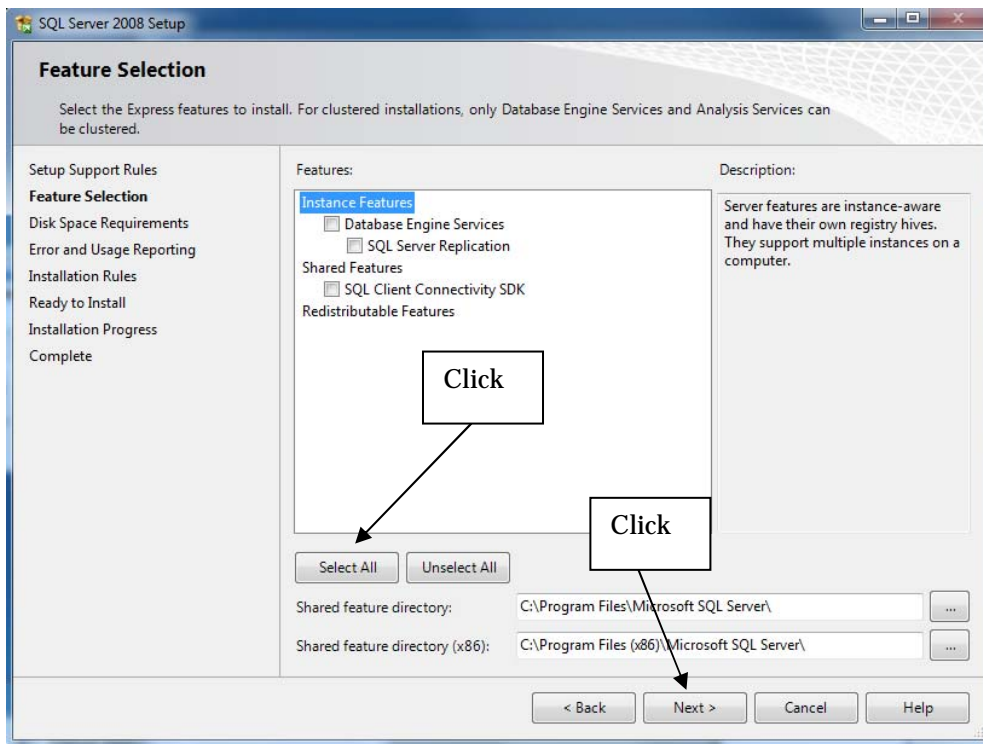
SQL Server 2008 Setup

Feature Selection

Select the Express features to install. For clustered installations, only Database Engine Services and Analysis Services can be clustered.

Setup Support Rules
Feature Selection
Disk Space Requirements
Error and Usage Reporting
Installation Rules
Ready to Install
Installation Progress
Complete

Features:

Instance Features
Database Engine Services
SQL Server Replication
Shared Features
SQL Client Connectivity SDK
Redistributable Features

Description:

Server features are instance-aware and have their own registry hives. They support multiple instances on a computer.

Click

Click

Select All
Unselect All

Shared feature directory:
C:\Program Files\Microsoft SQL Server\
...

Shared feature directory (x86):
C:\Program Files (x86)\Microsoft SQL Server\
...

< Back
Next >
Cancel
Help